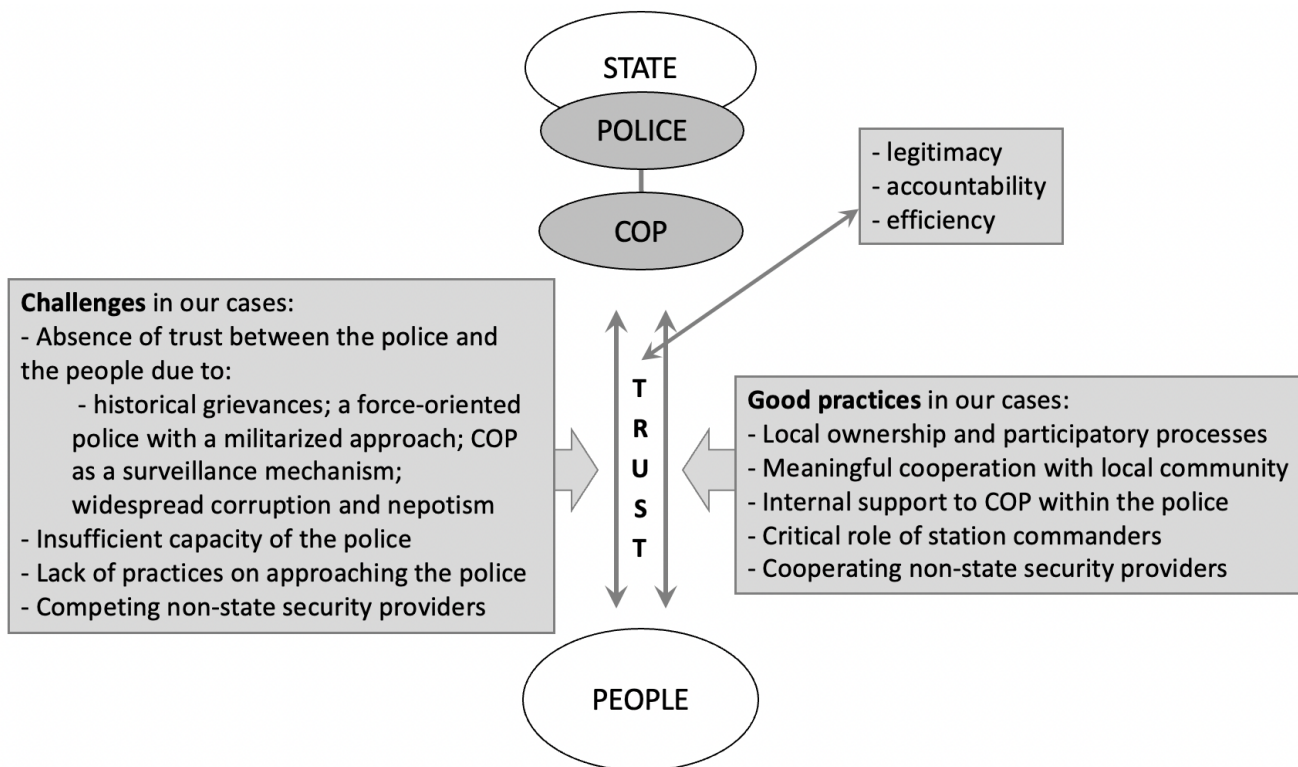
STATE

POLICE

COP

- legitimacy
- accountability
- efficiency

**Challenges** in our cases:
- Absence of trust between the police and the people due to:
- historical grievances; a force-oriented police with a militarized approach; COP as a surveillance mechanism; widespread corruption and nepotism
- Insufficient capacity of the police
- Lack of practices on approaching the police
- Competing non-state security providers

T
R
U
S
T

**Good practices** in our cases:
- Local ownership and participatory processes
- Meaningful cooperation with local community
- Internal support to COP within the police
- Critical role of station commanders
- Cooperating non-state security providers

PEOPLE